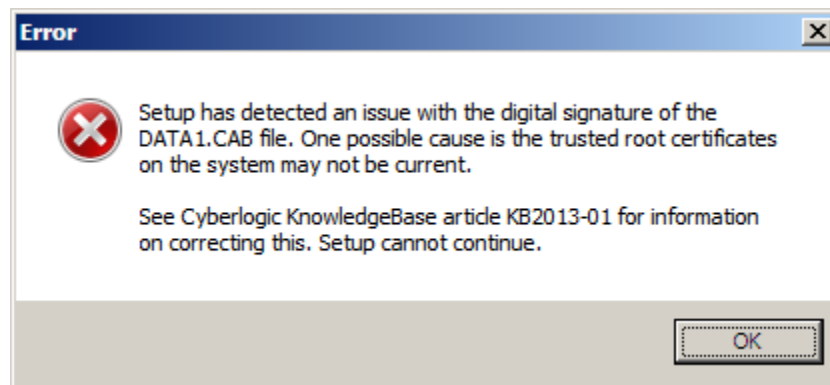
Error

Setup has detected an issue with the digital signature of the DATA1.CAB file. One possible cause is the trusted root certificates on the system may not be current.

See Cyberlogic KnowledgeBase article KB2013-01 for information on correcting this. Setup cannot continue.

OK